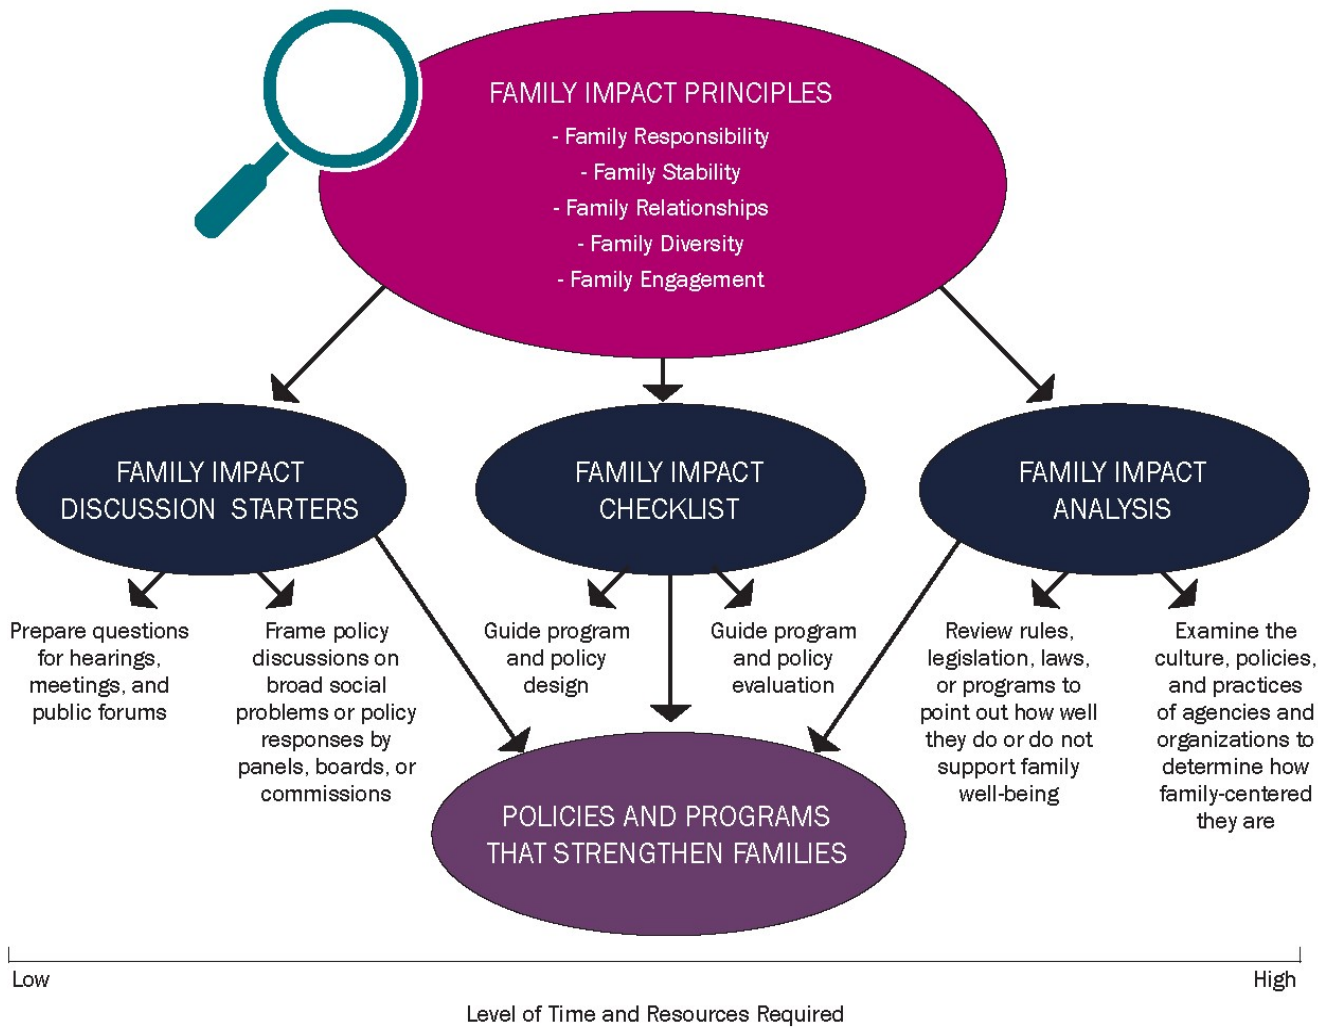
FAMILY IMPACT PRINCIPLES
- Family Responsibility
- Family Stability
- Family Relationships
- Family Diversity
- Family Engagement

FAMILY IMPACT DISCUSSION STARTERS

FAMILY IMPACT CHECKLIST

FAMILY IMPACT ANALYSIS

Prepare questions for hearings, meetings, and public forums

Frame policy discussions on broad social problems or policy responses by panels, boards, or commissions

Guide program and policy design

Guide program and policy evaluation

Review rules, legislation, laws, or programs to point out how well they do or do not support family well-being

Examine the culture, policies, and practices of agencies and organizations to determine how family-centered they are

POLICIES AND PROGRAMS THAT STRENGTHEN FAMILIES

Low

High

Level of Time and Resources Required